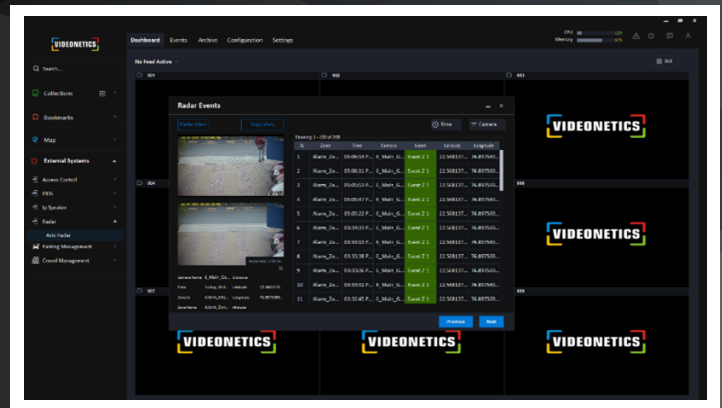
VIDEONETICS

Dashboard Events Archive Configuration Settings

CPU
Memory

Search...

Collections

Bookmarks

Map

External Systems

Access Control

PIDS

Ip Speaker

Radar

Axis Radar

Parking Management

Crowd Management

No Feed Active

001

002

003

004

005

006

007

008

009

Radar Events

Radar View

Tree View

Show

Camera

Showing 1 - 100 of 308

| Sl | Zone | Time | Camera | Event | Latitude | Longitude |
|---|---|---|---|---|---|---|
| 1 | Alarm_Zo... | 05:06:18 P... | E_Main_G... | Event Z 1 | 22.508137... | 76.897569... |
| 2 | Alarm_Zo... | 05:06:11 P... | E_Main_G... | Event Z 1 | 22.508137... | 76.897569... |
| 3 | Alarm_Zo... | 05:05:53 P... | E_Main_G... | Event Z 1 | 22.508137... | 76.897569... |
| 4 | Alarm_Zo... | 05:05:47 P... | E_Main_G... | Event Z 1 | 22.508137... | 76.897569... |
| 5 | Alarm_Zo... | 05:05:22 P... | E_Main_G... | Event Z 1 | 22.508137... | 76.897569... |
| 6 | Alarm_Zo... | 03:34:33 P... | E_Main_G... | Event Z 1 | 22.508137... | 76.897569... |
| 7 | Alarm_Zo... | 03:34:13 P... | E_Main_G... | Event Z 1 | 22.508137... | 76.897569... |
| 8 | Alarm_Zo... | 03:33:58 P... | E_Main_G... | Event Z 1 | 22.508137... | 76.897569... |
| 9 | Alarm_Zo... | 03:33:36 P... | E_Main_G... | Event Z 1 | 22.508137... | 76.897569... |
| 10 | Alarm_Zo... | 03:33:02 P... | E_Main_G... | Event Z 1 | 22.508137... | 76.897569... |
| 11 | Alarm_Zo... | 03:32:45 P... | E_Main_G... | Event Z 1 | 22.508137... | 76.897569... |

Camera Name E_Main_Ga... Latitude
Time Today, 05:0... Longitude
Speed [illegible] Longitude
Zone Name Alarm_Zon... Altitude

Previous

Next

VIDEONETICS

VIDEONETICS

VIDEONETICS

VIDEONETICS

VIDEONETICS

VIDEONETICS